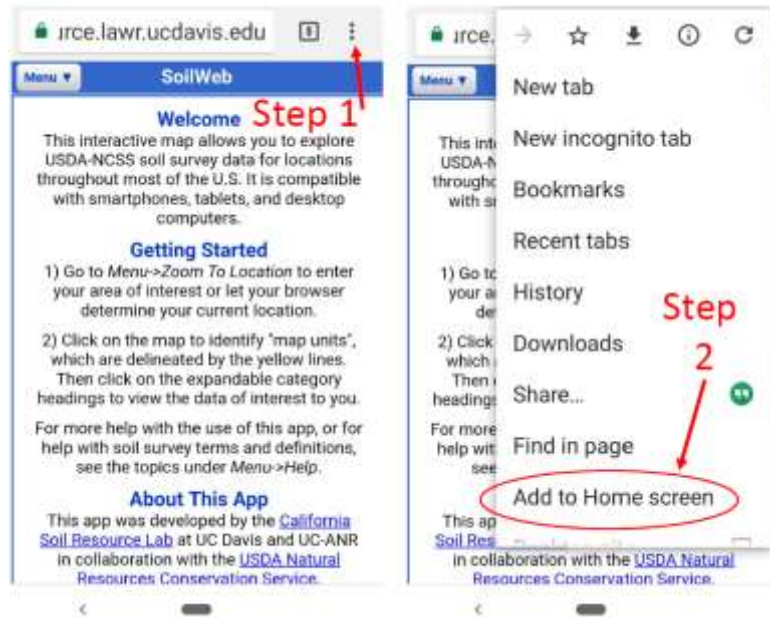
ırce.lawr.ucdavis.edu

Menu ▼ SoilWeb

Step 1

Welcome
This interactive map allows you to explore USDA-NCSS soil survey data for locations throughout most of the U.S. It is compatible with smartphones, tablets, and desktop computers.

Getting Started
1) Go to Menu->Zoom To Location to enter your area of interest or let your browser determine your current location.

2) Click on the map to identify "map units", which are delineated by the yellow lines. Then click on the expandable category headings to view the data of interest to you.

For more help with the use of this app, or for help with soil survey terms and definitions, see the topics under Menu->Help.

About This App
This app was developed by the California Soil Resource Lab at UC Davis and UC-ANR in collaboration with the USDA Natural Resources Conservation Service.

ırce.

Menu ▼

New tab
New incognito tab
Bookmarks
Recent tabs
History
Downloads
Share...
Find in page
Add to Home screen
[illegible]

Step 2

This inte USDA-N througho with sm

1) Go to your a dete

2) Click which Then headings

For more help wit see

This ap Soil Res in collaboration with the USDA Natural Resources Conservation Service.